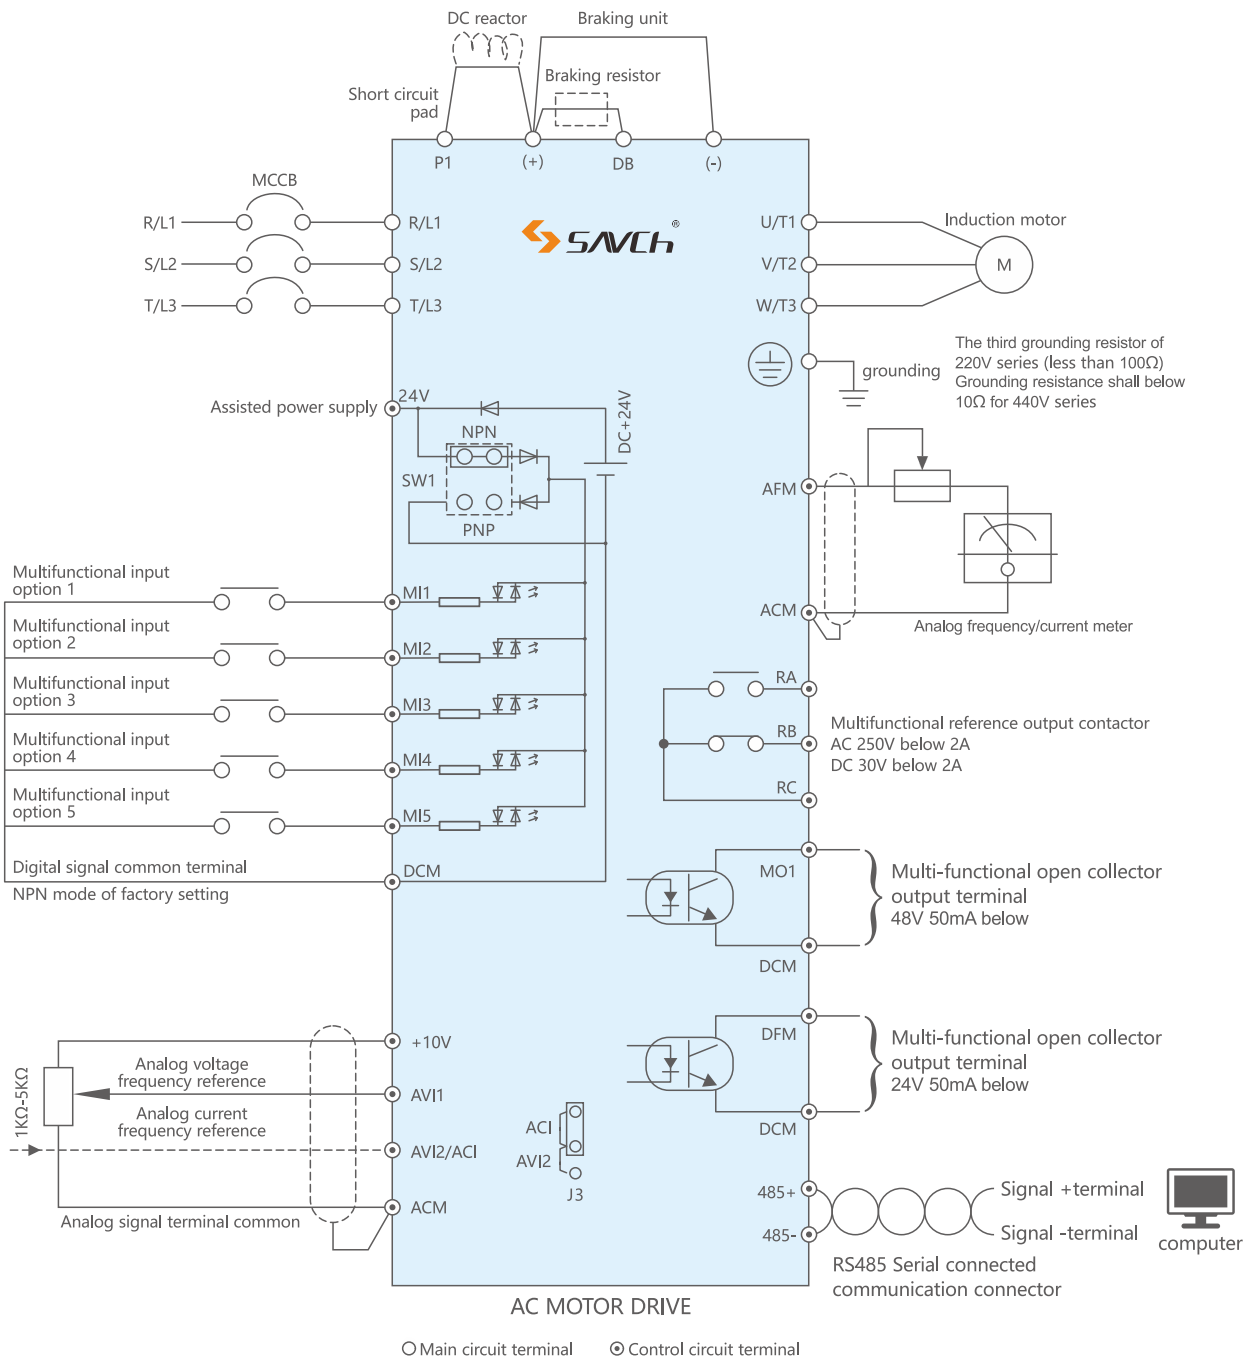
DC reactor
Braking unit
Braking resistor
Short circuit pad
P1
(+)
DB
(-)
MCCB
R/L1
S/L2
T/L3
R/L1
S/L2
T/L3
SAVCh
U/T1
V/T2
W/T3
Induction motor
M
grounding
The third grounding resistor of 220V series (less than 100Ω) Grounding resistance shall below 10Ω for 440V series
Assisted power supply
24V
DC+24V
NPN
SW1
PNP
AFM
ACM
Analog frequency/current meter
Multifunctional input option 1
MI1
Multifunctional input option 2
MI2
Multifunctional input option 3
MI3
Multifunctional input option 4
MI4
Multifunctional input option 5
MI5
RA
RB
RC
Multifunctional reference output contactor
AC 250V below 2A
DC 30V below 2A
Digital signal common terminal
DCM
NPN mode of factory setting
MO1
Multi-functional open collector output terminal
48V 50mA below
DCM
DFM
Multi-functional open collector output terminal
24V 50mA below
DCM
+10V
Analog voltage frequency reference
AVI1
Analog current frequency reference
1KΩ-5KΩ
ACI
AVI2
J3
AVI2/ACI
ACM
Analog signal terminal common
485+
485-
Signal +terminal
Signal -terminal
computer
RS485 Serial connected communication connector
AC MOTOR DRIVE
Main circuit terminal
Control circuit terminal